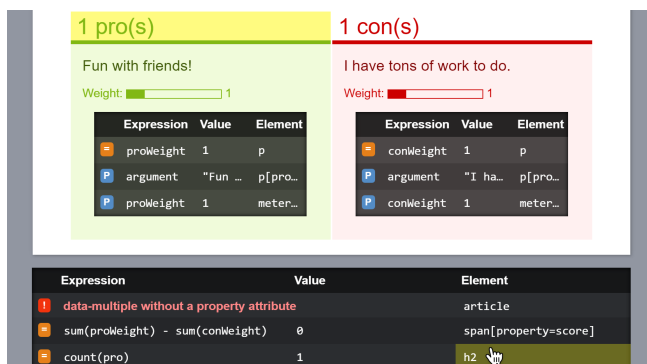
1 pro(s)

Fun with friends!

Weight: 1

| | Expression | Value | Element |
|---|---|---|---|
| = | proWeight | 1 | p |
| P | argument | "Fun … | p[pro… |
| P | proWeight | 1 | meter… |

1 con(s)

I have tons of work to do.

Weight: 1

| | Expression | Value | Element |
|---|---|---|---|
| = | conWeight | 1 | p |
| P | argument | "I ha… | p[pro… |
| P | conWeight | 1 | meter… |

| | Expression | Value | Element |
|---|---|---|---|
| ! | data-multiple without a property attribute | | article |
| = | sum(proWeight) - sum(conWeight) | 0 | span[property=score] |
| = | count(pro) | 1 | h2 |